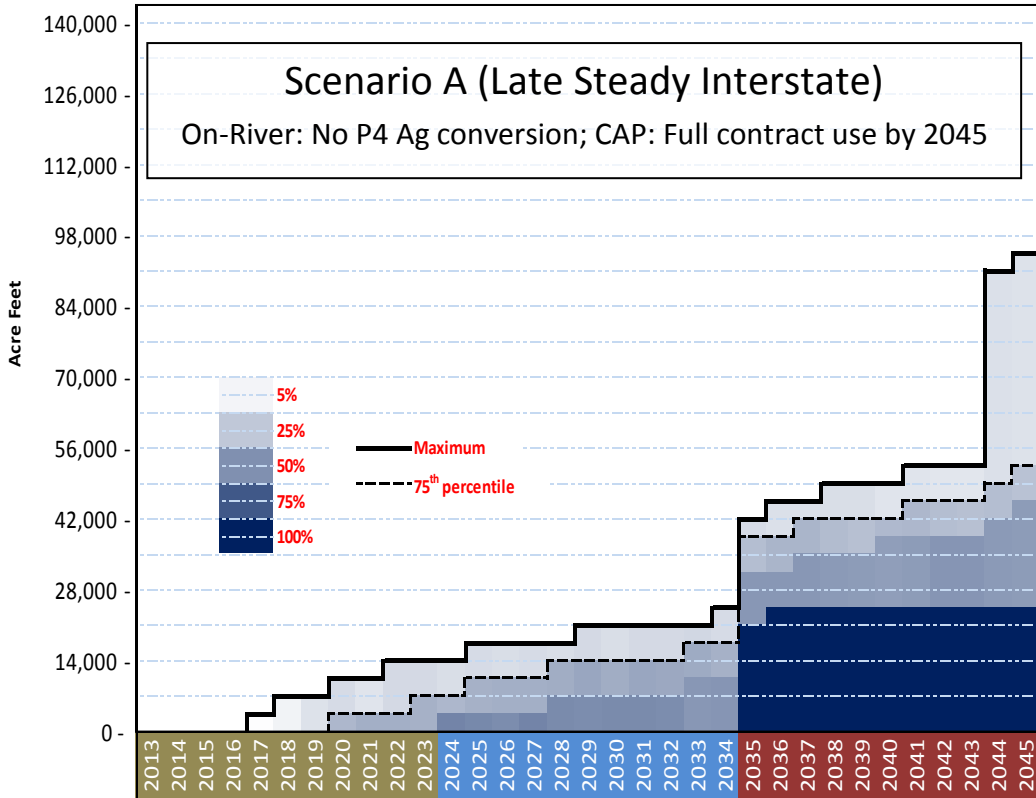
Scenario A (Late Steady Interstate)

On-River: No P4 Ag conversion; CAP: Full contract use by 2045

140,000
126,000
112,000
98,000
84,000
70,000
56,000
42,000
28,000
14,000
0

Acre Feet

5%
25%
50%
75%
100%

Maximum
75$^{th}$ percentile

2013
2014
2015
2016
2017
2018
2019
2020
2021
2022
2023
2024
2025
2026
2027
2028
2029
2030
2031
2032
2033
2034
2035
2036
2037
2038
2039
2040
2041
2042
2043
2044
2045